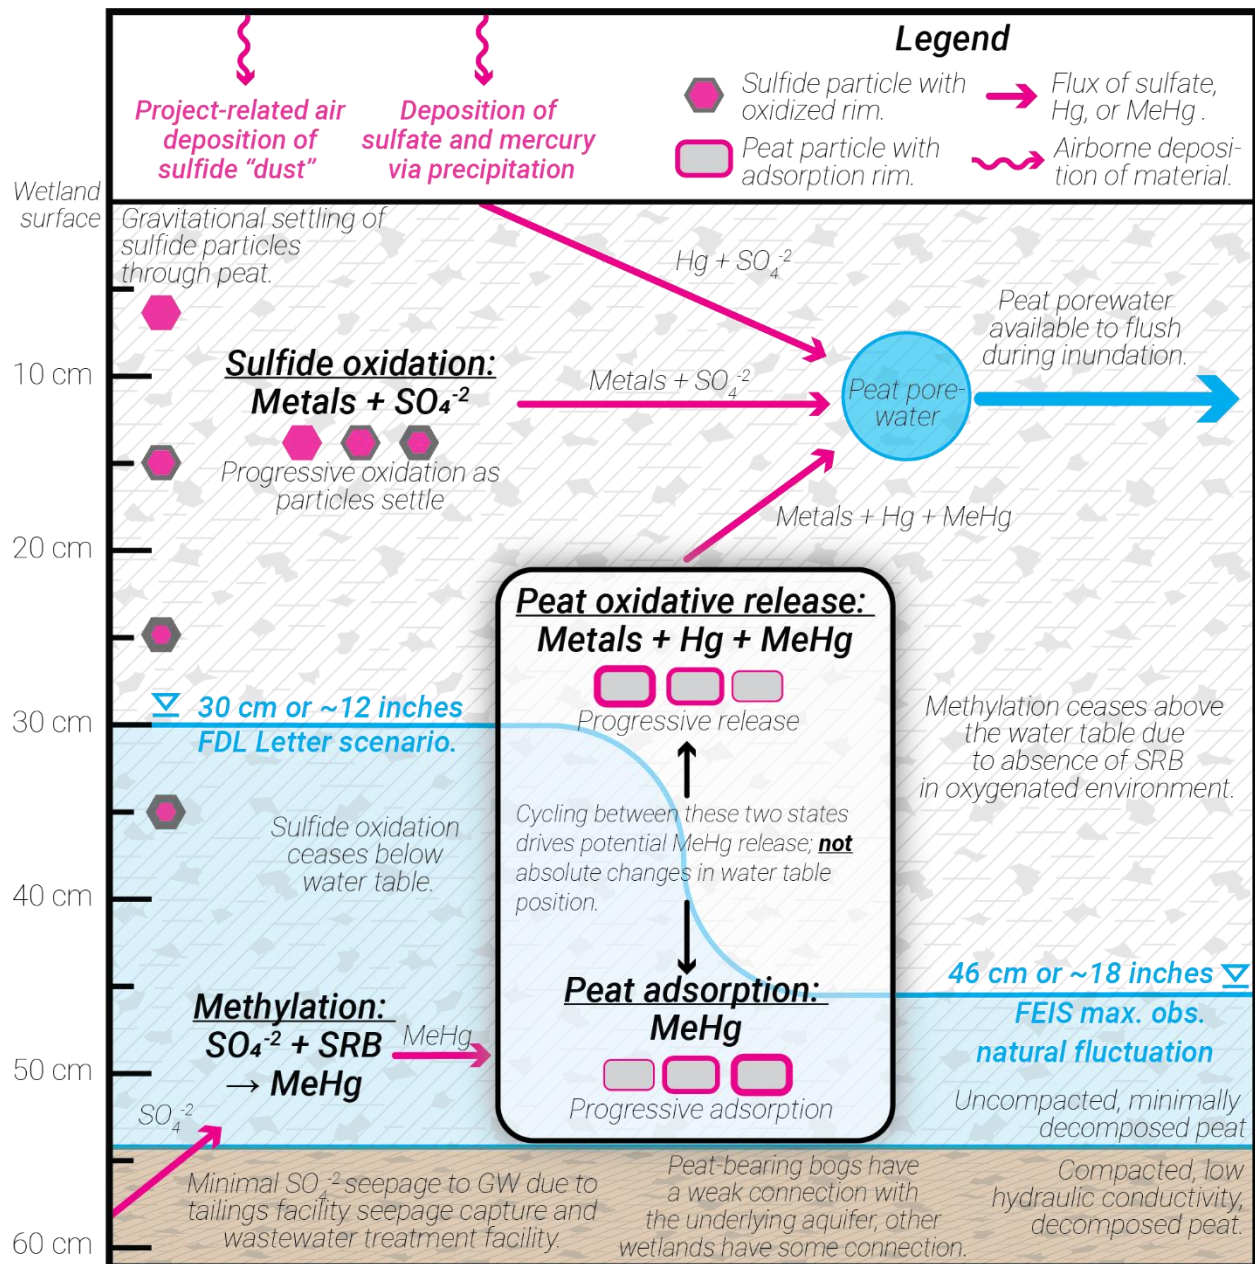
Project-related air deposition of sulfide "dust"

Deposition of sulfate and mercury via precipitation

Legend

Sulfide particle with oxidized rim.

Peat particle with adsorption rim.

Flux of sulfate, Hg, or MeHg .

Airborne deposition of material.

Wetland surface

Gravitational settling of sulfide particles through peat.

$Hg + SO_4^{-2}$

Peat porewater available to flush during inundation.

10 cm

Sulfide oxidation:
Metals + $SO_4^{-2}$

$Metals + SO_4^{-2}$

Peat pore-water

Progressive oxidation as particles settle

Metals + Hg + MeHg

20 cm

Peat oxidative release:
Metals + Hg + MeHg

30 cm or ~12 inches
FDL Letter scenario.

30 cm

Progressive release

Methylation ceases above the water table due to absence of SRB in oxygenated environment.

Sulfide oxidation ceases below water table.

Cycling between these two states drives potential MeHg release; not absolute changes in water table position.

40 cm

46 cm or ~18 inches
FEIS max. obs. natural fluctuation

Peat adsorption:
MeHg

Methylation:
$SO_4^{-2}$ + SRB
→ MeHg

MeHg

50 cm

$SO_4^{-2}$

Progressive adsorption

Uncompacted, minimally decomposed peat

Minimal $SO_4^{-2}$ seepage to GW due to tailings facility seepage capture and wastewater treatment facility.

Peat-bearing bogs have a weak connection with the underlying aquifer, other wetlands have some connection.

Compacted, low hydraulic conductivity, decomposed peat.

60 cm